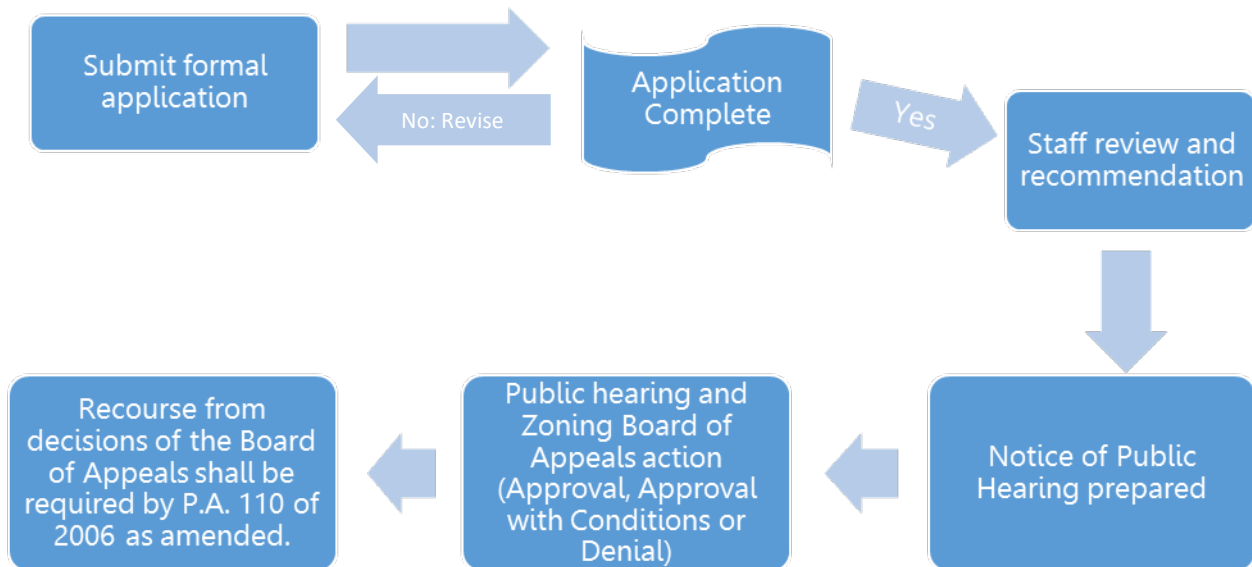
Submit formal application

No: Revise

Application Complete

Yes

Staff review and recommendation

Notice of Public Hearing prepared

Public hearing and Zoning Board of Appeals action (Approval, Approval with Conditions or Denial)

Recourse from decisions of the Board of Appeals shall be required by P.A. 110 of 2006 as amended.